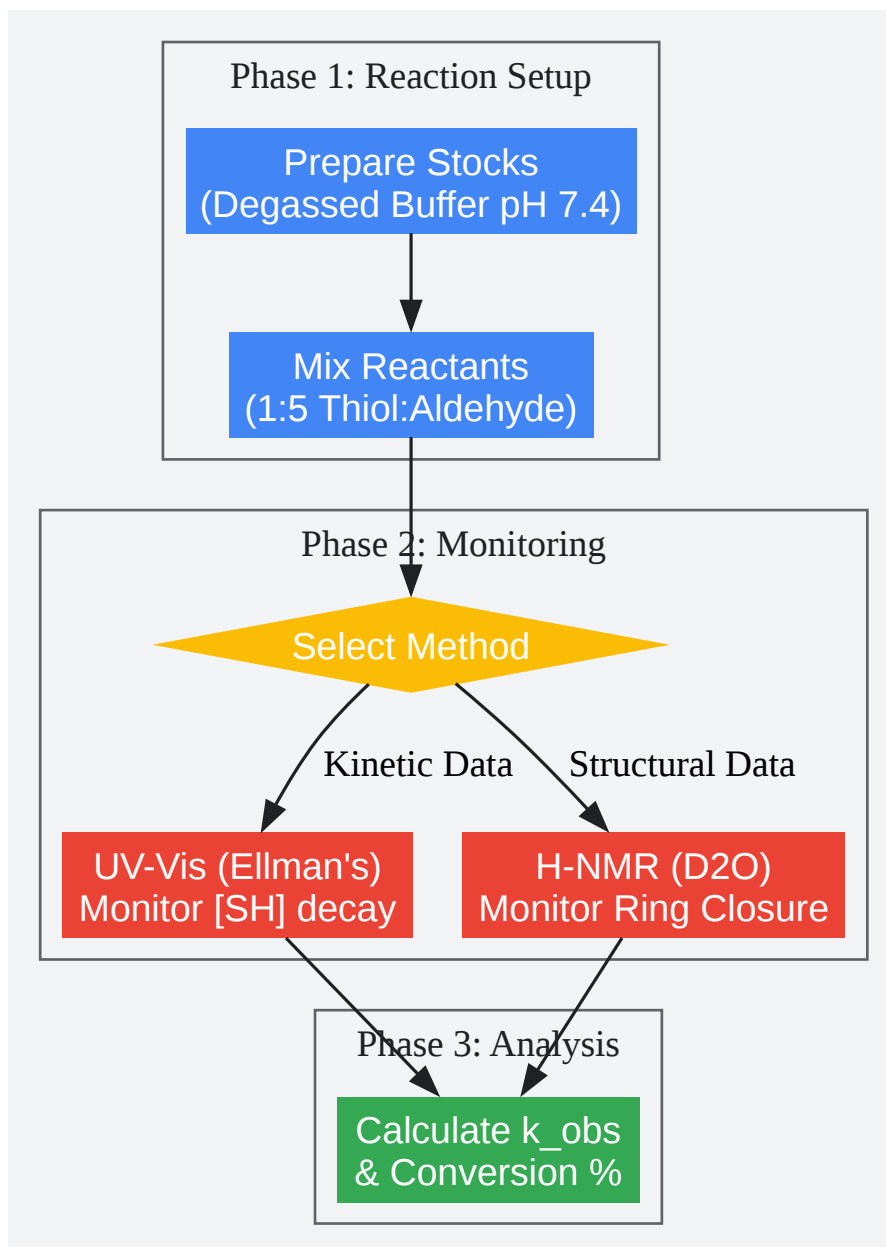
Phase 1: Reaction Setup

Prepare Stocks
(Degassed Buffer pH 7.4)

Mix Reactants
(1:5 Thiol:Aldehyde)

Phase 2: Monitoring

Select Method

Kinetic Data

Structural Data

UV-Vis (Ellman's)
Monitor [SH] decay

H-NMR (D2O)
Monitor Ring Closure

Phase 3: Analysis

Calculate k_obs
& Conversion %